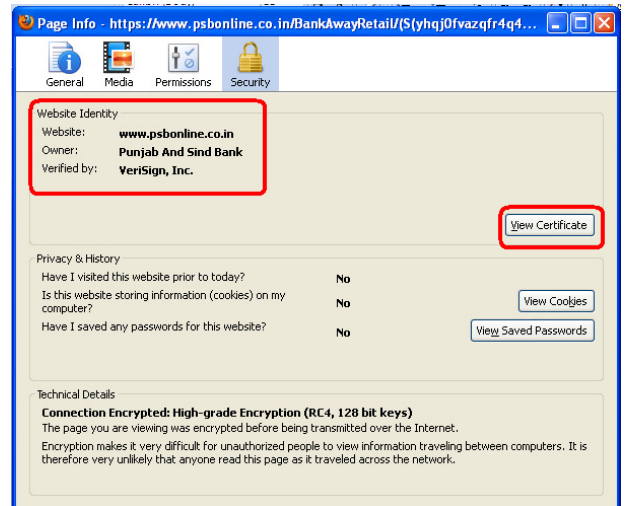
Page Info - https://www.psbonline.co.in/BankAwayRetail/(S(yhqj0fvazqfr4q4...

General Media Permissions Security

Website Identity
Website: www.psbonline.co.in
Owner: Punjab And Sind Bank
Verified by: VeriSign, Inc.

View Certificate

Privacy & History
Have I visited this website prior to today? No
Is this website storing information (cookies) on my computer? No
View Cookies
Have I saved any passwords for this website? No
View Saved Passwords

Technical Details
Connection Encrypted: High-grade Encryption (RC4, 128 bit keys)
The page you are viewing was encrypted before being transmitted over the Internet.

Encryption makes it very difficult for unauthorized people to view information traveling between computers. It is therefore very unlikely that anyone read this page as it traveled across the network.